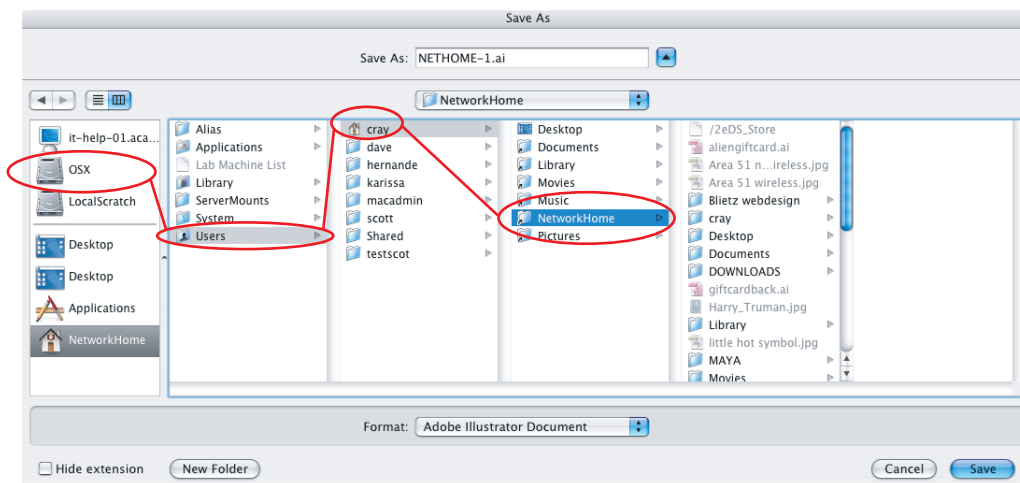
Save As

Save As: NETHOME-1.ai

NetworkHome

it-help-01.aca...
OSX
LocalScratch
Desktop
Desktop
Applications
NetworkHome

Alias
Applications
Lab Machine List
Library
ServerMounts
System
Users

cray
dave
hernande
karissa
macadmin
scott
Shared
testscot

Desktop
Documents
Library
Movies
Music
NetworkHome
Pictures

/2eDS_Store
aliengiftcard.ai
Area 51 n...ireless.jpg
Area 51 wireless.jpg
Blietz webdesign
cray
Desktop
Documents
DOWNLOADS
giftcardback.ai
Harry_Truman.jpg
Library
little hot symbol.jpg
MAYA
Movies

Format: Adobe Illustrator Document

Hide extension
New Folder
Cancel
Save